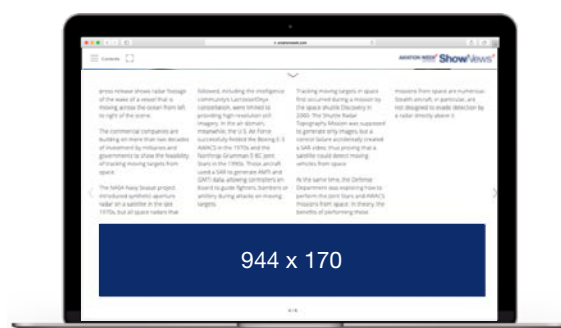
Contents

AVIATION WEEK ShowNews

press release shows radar footage of the wake of a vessel that is moving across the ocean from left to right of the scene.

The commercial companies are building on more than two decades of investment by militaries and governments to show the feasibility of tracking moving targets from space.

The NASA-Navy Seasat project introduced synthetic aperture radar on a satellite in the late 1970s, but all space radars that

followed, including the intelligence community's Lacrosse/Onyx constellation, were limited to providing high-resolution still imagery. In the air domain, meanwhile, the U.S. Air Force successfully fielded the Boeing E-3 AWACS in the 1970s and the Northrop Grumman E-8C Joint Stars in the 1990s. Those aircraft used a SAR to generate AMTI and GMTI data allowing controllers on board to guide fighters, bombers or artillery during attacks on moving targets.

Tracking moving targets in space first occurred during a mission by the space shuttle Discovery in 2000. The Shuttle Radar Topography Mission was supposed to generate only images, but a control failure accidentally created a SAR video, thus proving that a satellite could detect moving vehicles from space.

At the same time, the Defense Department was exploring how to perform the Joint Stars and AWACS missions from space. In theory, the benefits of performing these

missions from space are numerous. Stealth aircraft, in particular, are not designed to evade detection by a radar directly above it.

944 x 170

4 / 6